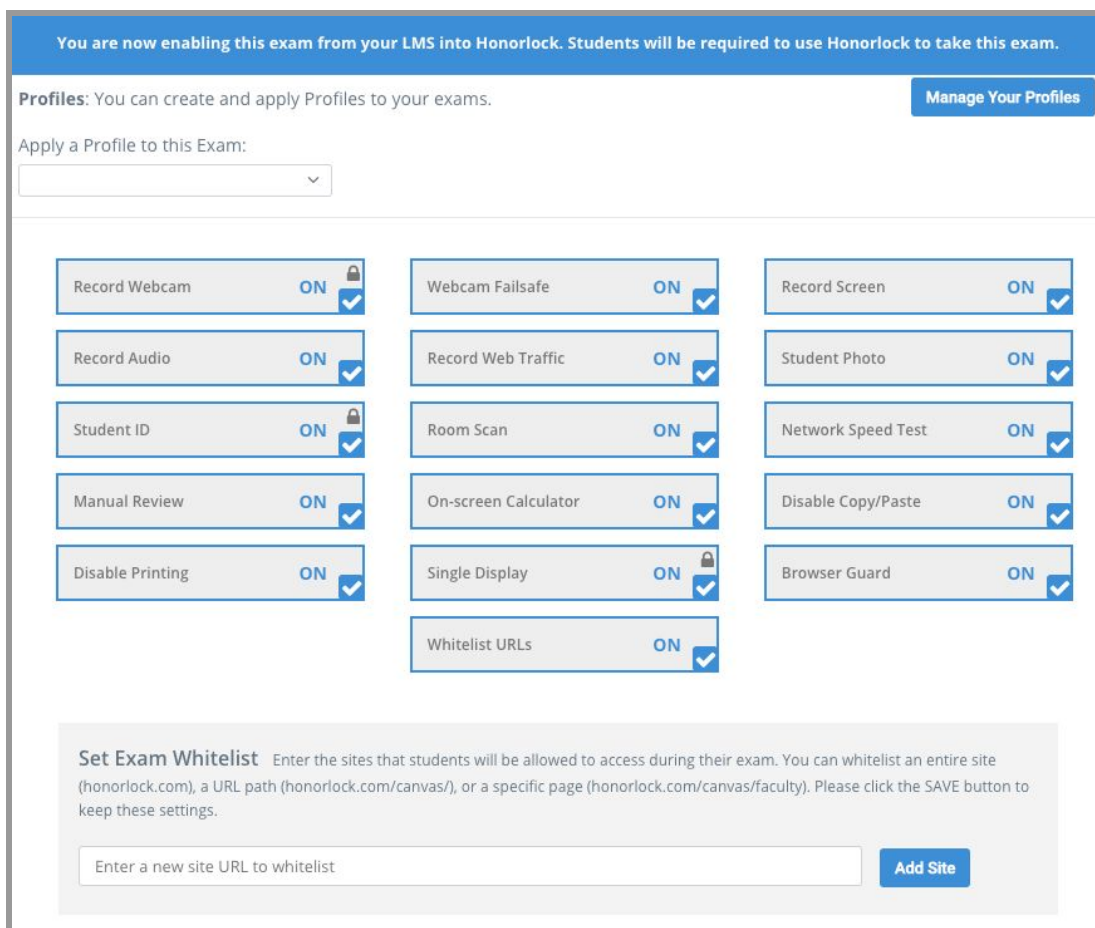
You are now enabling this exam from your LMS into Honorlock. Students will be required to use Honorlock to take this exam.

**Profiles**: You can create and apply Profiles to your exams.

Manage Your Profiles

Apply a Profile to this Exam:

Record Webcam ON

Webcam Failsafe ON

Record Screen ON

Record Audio ON

Record Web Traffic ON

Student Photo ON

Student ID ON

Room Scan ON

Network Speed Test ON

Manual Review ON

On-screen Calculator ON

Disable Copy/Paste ON

Disable Printing ON

Single Display ON

Browser Guard ON

Whitelist URLs ON

Set Exam Whitelist Enter the sites that students will be allowed to access during their exam. You can whitelist an entire site (honorlock.com), a URL path (honorlock.com/canvas/), or a specific page (honorlock.com/canvas/faculty). Please click the SAVE button to keep these settings.

Enter a new site URL to whitelist

Add Site